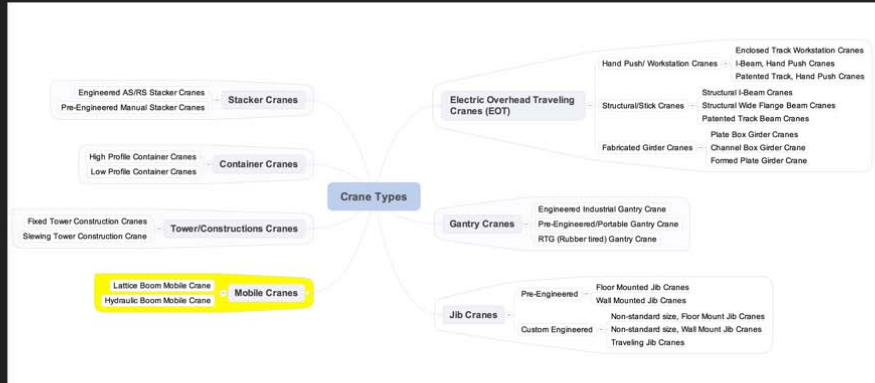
Crane Types

Stacker Cranes
Engineered AS/RS Stacker Cranes
Pre-Engineered Manual Stacker Cranes

Container Cranes
High Profile Container Cranes
Low Profile Container Cranes

Tower/Constructions Cranes
Fixed Tower Construction Cranes
Slewing Tower Construction Crane

Mobile Cranes
Lattice Boom Mobile Crane
Hydraulic Boom Mobile Crane

Electric Overhead Traveling Cranes (EOT)
Hand Push/ Workstation Cranes
Enclosed Track Workstation Cranes
I-Beam, Hand Push Cranes
Patented Track, Hand Push Cranes
Structural/Stick Cranes
Structural I-Beam Cranes
Structural Wide Flange Beam Cranes
Patented Track Beam Cranes
Fabricated Girder Cranes
Plate Box Girder Cranes
Channel Box Girder Crane
Formed Plate Girder Crane

Gantry Cranes
Engineered Industrial Gantry Crane
Pre-Engineered/Portable Gantry Crane
RTG (Rubber tired) Gantry Crane

Jib Cranes
Pre-Engineered
Floor Mounted Jib Cranes
Wall Mounted Jib Cranes
Custom Engineered
Non-standard size, Floor Mount Jib Cranes
Non-standard size, Wall Mount Jib Cranes
Traveling Jib Cranes